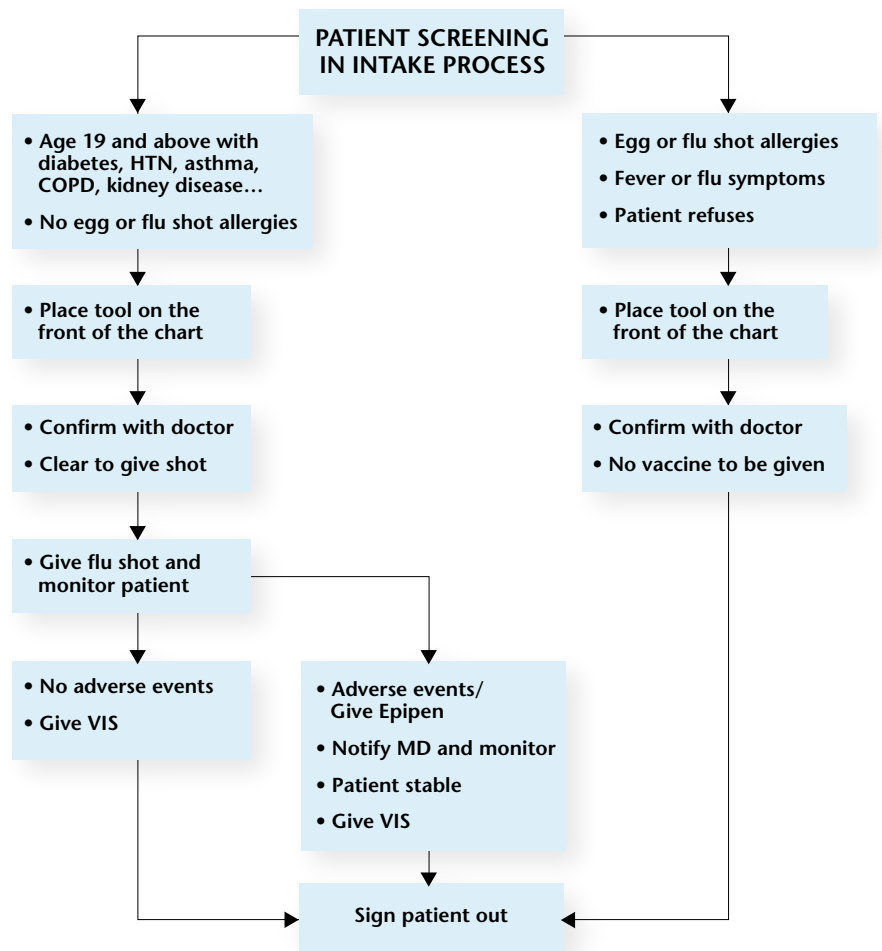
PATIENT SCREENING IN INTAKE PROCESS

• Age 19 and above with diabetes, HTN, asthma, COPD, kidney disease…
• No egg or flu shot allergies

• Place tool on the front of the chart

• Confirm with doctor
• Clear to give shot

• Give flu shot and monitor patient

• No adverse events
• Give VIS

• Adverse events/ Give Epipen
• Notify MD and monitor
• Patient stable
• Give VIS

• Egg or flu shot allergies
• Fever or flu symptoms
• Patient refuses

• Place tool on the front of the chart

• Confirm with doctor
• No vaccine to be given

Sign patient out